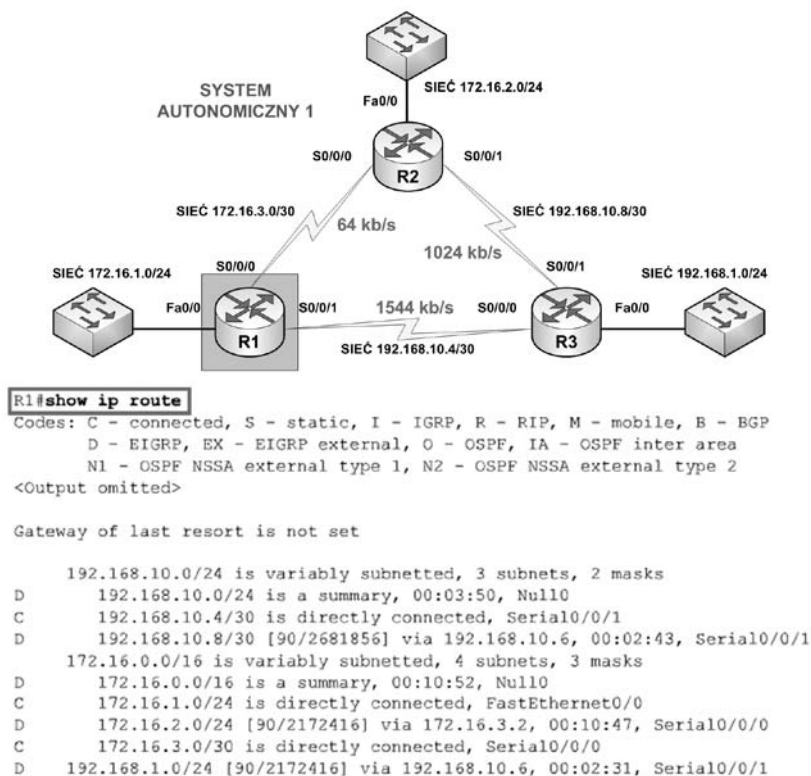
SYSTEM AUTONOMICZNY 1

SIEĆ 172.16.2.0/24

Fa0/0

S0/0/0

R2

S0/0/1

SIEĆ 172.16.3.0/30

64 kb/s

SIEĆ 192.168.10.8/30

1024 kb/s

SIEĆ 172.16.1.0/24

S0/0/0

S0/0/1

SIEĆ 192.168.1.0/24

Fa0/0

S0/0/1

1544 kb/s

S0/0/0

Fa0/0

R1

SIEĆ 192.168.10.4/30

R3

R1#show ip route
Codes: C - connected, S - static, I - IGRP, R - RIP, M - mobile, B - BGP
D - EIGRP, EX - EIGRP external, O - OSPF, IA - OSPF inter area
N1 - OSPF NSSA external type 1, N2 - OSPF NSSA external type 2
<Output omitted>

Gateway of last resort is not set

192.168.10.0/24 is variably subnetted, 3 subnets, 2 masks
D 192.168.10.0/24 is a summary, 00:03:50, Null0
C 192.168.10.4/30 is directly connected, Serial0/0/1
D 192.168.10.8/30 [90/2681856] via 192.168.10.6, 00:02:43, Serial0/0/1
172.16.0.0/16 is variably subnetted, 4 subnets, 3 masks
D 172.16.0.0/16 is a summary, 00:10:52, Null0
C 172.16.1.0/24 is directly connected, FastEthernet0/0
D 172.16.2.0/24 [90/2172416] via 172.16.3.2, 00:10:47, Serial0/0/0
C 172.16.3.0/30 is directly connected, Serial0/0/0
D 192.168.1.0/24 [90/2172416] via 192.168.10.6, 00:02:31, Serial0/0/1